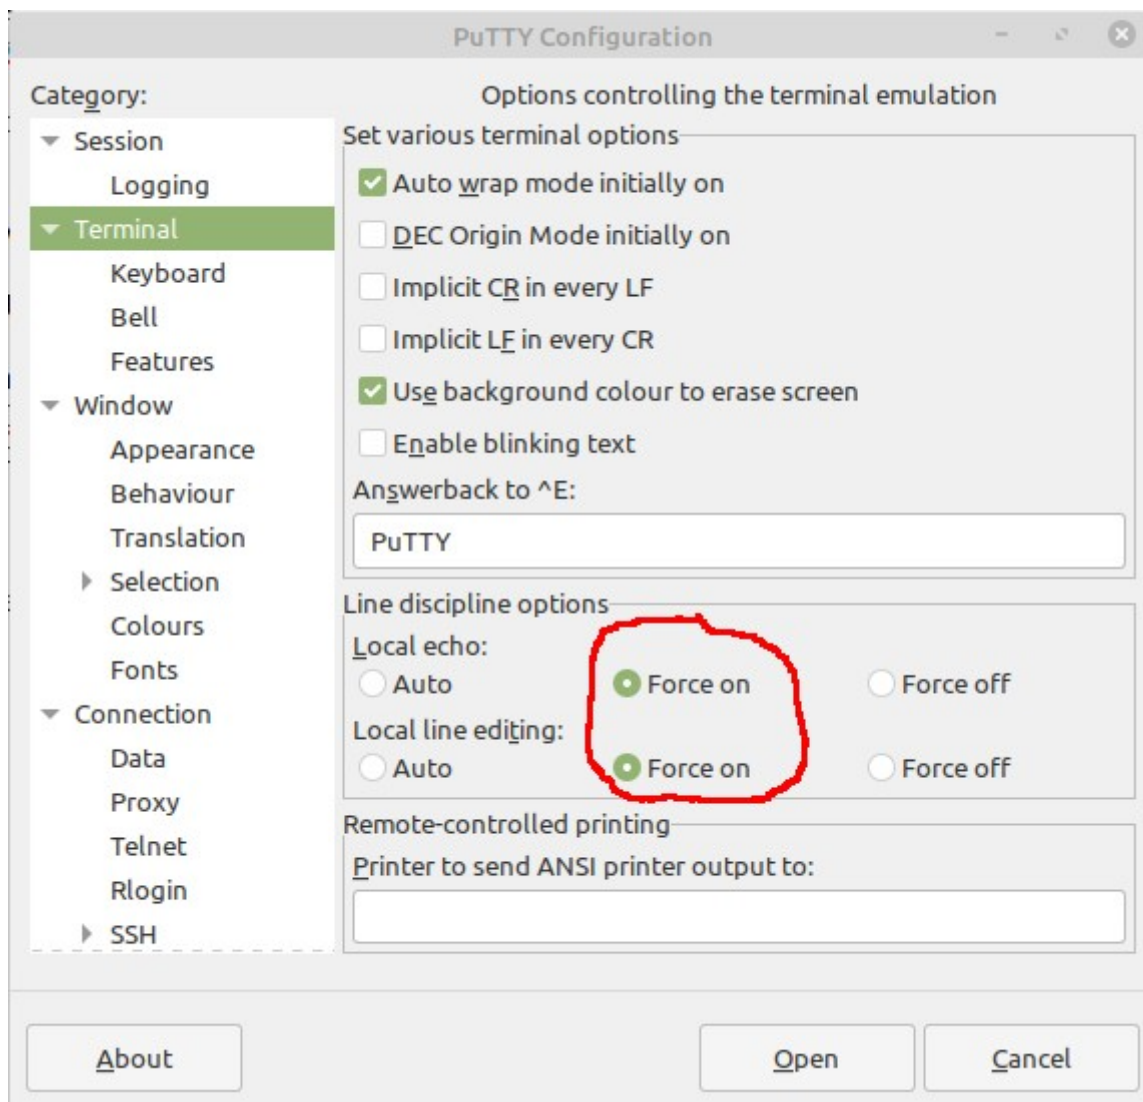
PuTTY Configuration

Category:

Session
Logging
Terminal
Keyboard
Bell
Features
Window
Appearance
Behaviour
Translation
Selection
Colours
Fonts
Connection
Data
Proxy
Telnet
Rlogin
SSH

Options controlling the terminal emulation

Set various terminal options
Auto wrap mode initially on
DEC Origin Mode initially on
Implicit CR in every LF
Implicit LF in every CR
Use background colour to erase screen
Enable blinking text
Answerback to ^E:
PuTTY

Line discipline options
Local echo:
Auto
Force on
Force off
Local line editing:
Auto
Force on
Force off

Remote-controlled printing
Printer to send ANSI printer output to:

About
Open
Cancel